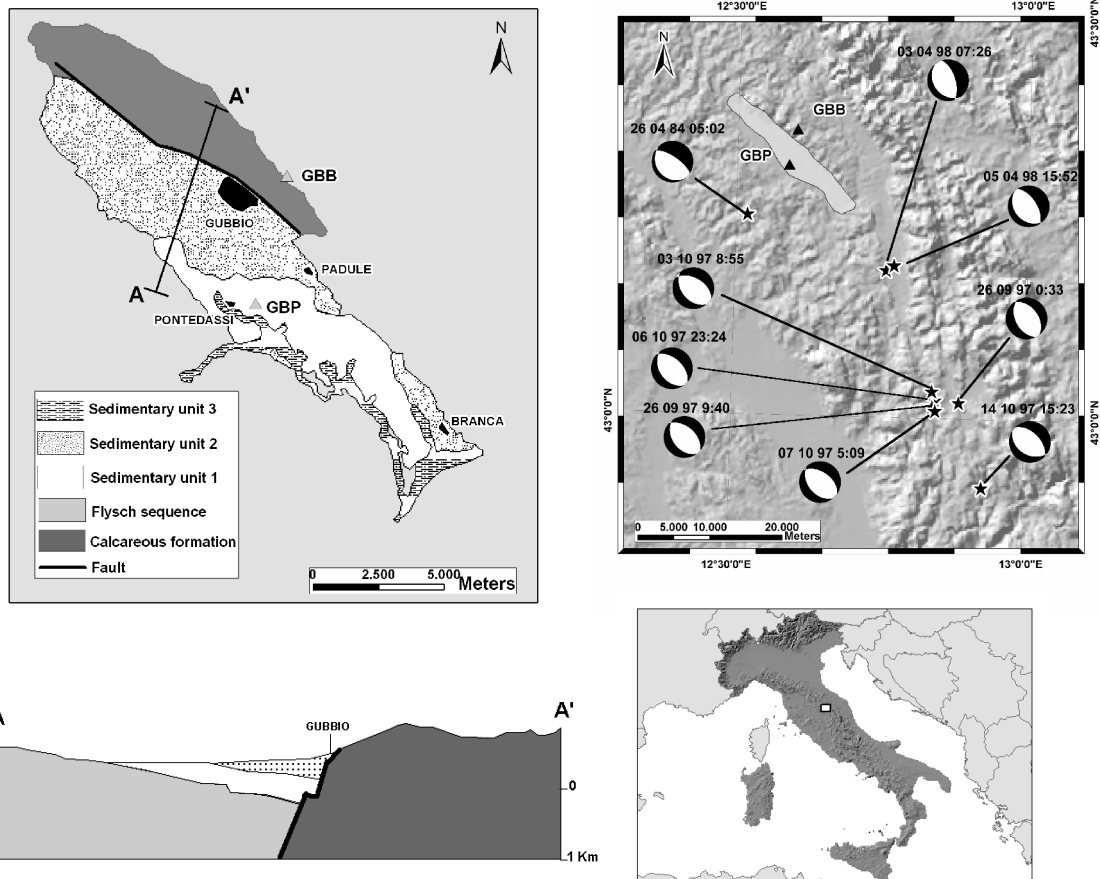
N

A'

GBB

GUBBIO

PADULE

A

GBP

PONTEDASSI

BRANCA

Sedimentary unit 3

Sedimentary unit 2

Sedimentary unit 1

Flysch sequence

Calcareous formation

Fault

0 2.500 5.000 Meters

12°30'0"E 13°0'0"E

43°30'0"N

N

GBB

GBP

03 04 98 07:26

26 04 84 05:02

05 04 98 15:52

03 10 97 8:55

26 09 97 0:33

06 10 97 23:24

43°0'0"N

26 09 97 9:40

14 10 97 15:23

43°0'0"N

07 10 97 5:09

0 5.000 10.000 20.000 Meters

12°30'0"E 13°0'0"E

A

GUBBIO

A'

0

1 Km